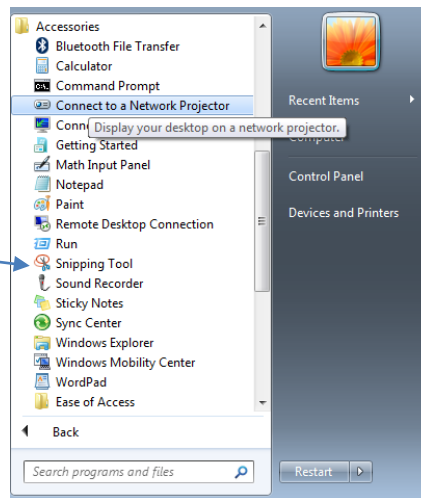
Accessories
Bluetooth File Transfer
Calculator
Command Prompt
Connect to a Network Projector
Conn
Display your desktop on a network projector.
Getting Started
Math Input Panel
Notepad
Paint
Remote Desktop Connection
Run
Snipping Tool
Sound Recorder
Sticky Notes
Sync Center
Windows Explorer
Windows Mobility Center
WordPad
Ease of Access
Back
Search programs and files

Recent Items
Computer
Control Panel
Devices and Printers
Restart